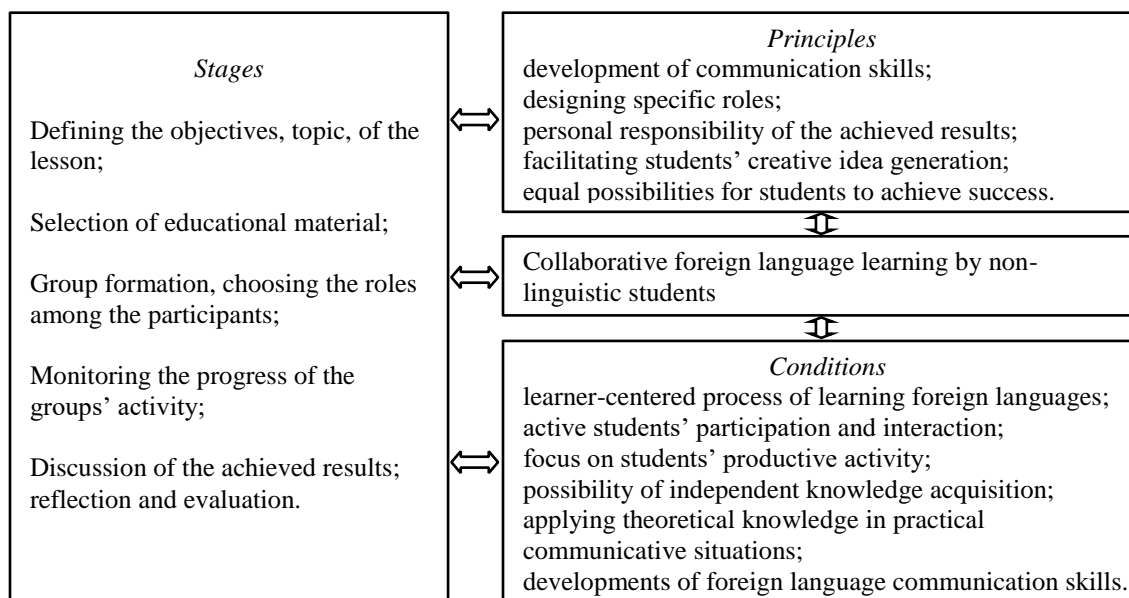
Stages

Defining the objectives, topic, of the lesson;

Selection of educational material;

Group formation, choosing the roles among the participants;

Monitoring the progress of the groups' activity;

Discussion of the achieved results; reflection and evaluation.

Principles
development of communication skills;
designing specific roles;
personal responsibility of the achieved results;
facilitating students' creative idea generation;
equal possibilities for students to achieve success.

Collaborative foreign language learning by non-linguistic students

Conditions
learner-centered process of learning foreign languages;
active students' participation and interaction;
focus on students' productive activity;
possibility of independent knowledge acquisition;
applying theoretical knowledge in practical communicative situations;
developments of foreign language communication skills.